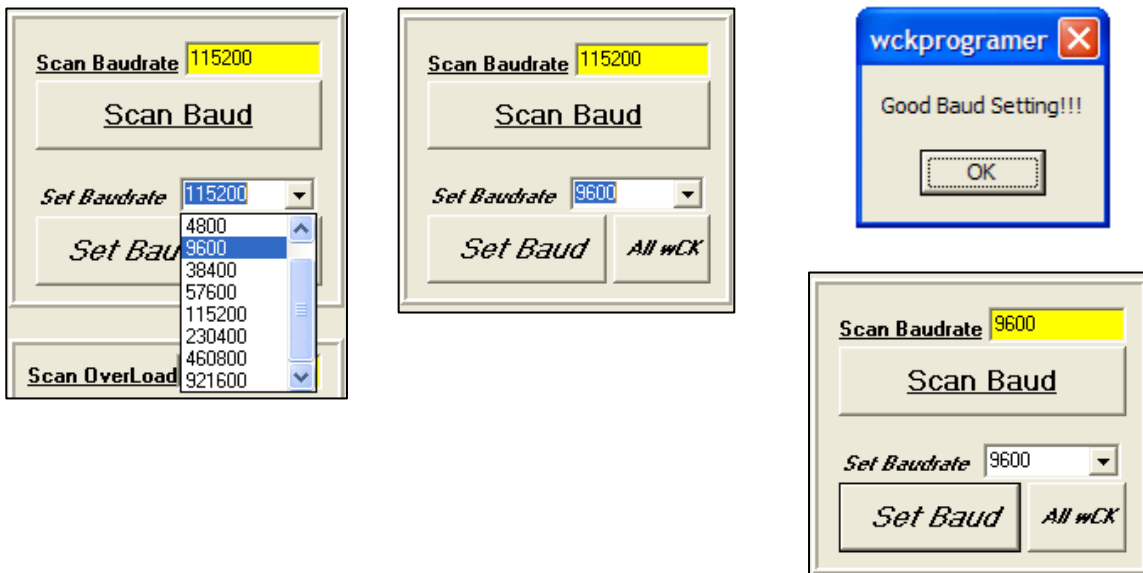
Scan Baudrate 115200

Scan Baud

Set Baudrate 115200

Set Bau

4800
9600
38400
57600
115200
230400
460800
921600

Scan OverLoad

Scan Baudrate 115200

Scan Baud

Set Baudrate 9600

Set Baud

All wCK

wckprogramer

Good Baud Setting!!!

OK

Scan Baudrate 9600

Scan Baud

Set Baudrate 9600

Set Baud

All wCK